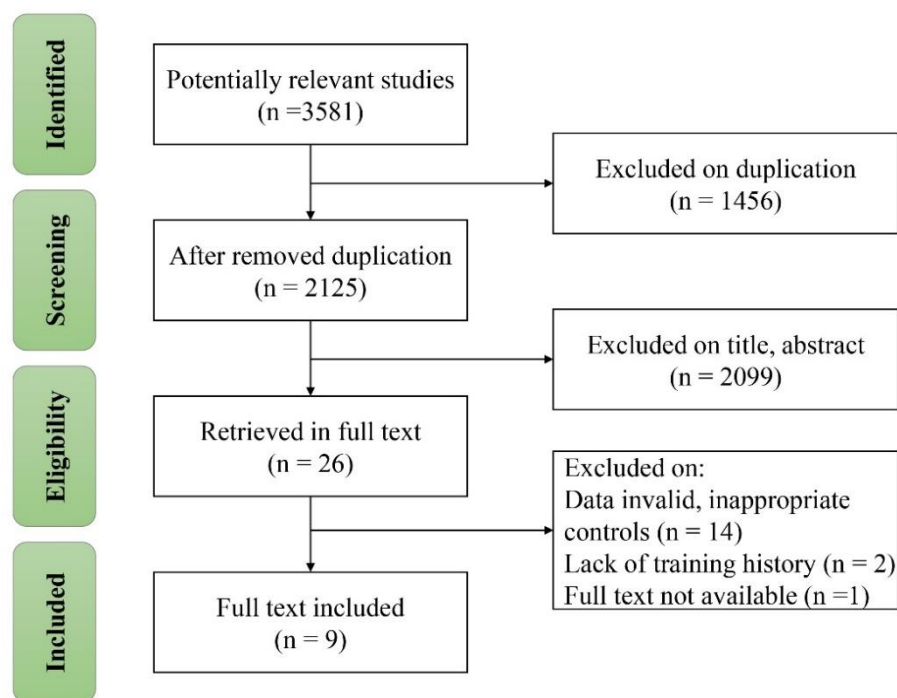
Identified

Potentially relevant studies
(n =3581)

Excluded on duplication
(n = 1456)

Screening

After removed duplication
(n = 2125)

Excluded on title, abstract
(n = 2099)

Eligibility

Retrieved in full text
(n = 26)

Excluded on:
Data invalid, inappropriate controls (n = 14)
Lack of training history (n = 2)
Full text not available (n =1)

Included

Full text included
(n = 9)